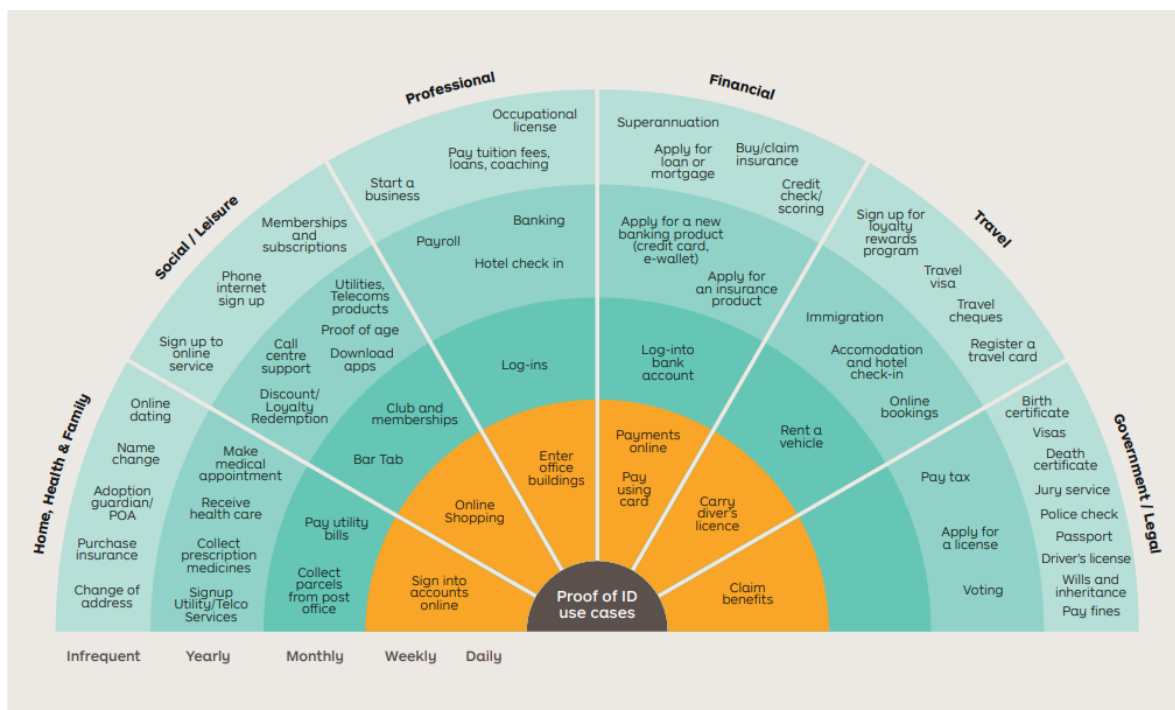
Proof of ID use cases

Home, Health & Family

Online dating

Name change

Adoption guardian/ POA

Purchase insurance

Change of address

Make medical appointment

Receive health care

Collect prescription medicines

Signup Utility/Telco Services

Pay utility bills

Collect parcels from post office

Sign into accounts online

Social / Leisure

Memberships and subscriptions

Phone internet sign up

Sign up to online service

Call centre support

Discount/ Loyalty Redemption

Utilities, Telecoms products

Proof of age

Download apps

Club and memberships

Bar Tab

Online Shopping

Professional

Occupational license

Pay tuition fees, loans, coaching

Start a business

Banking

Payroll

Hotel check in

Log-ins

Enter office buildings

Financial

Superannuation

Apply for loan or mortgage

Buy/claim insurance

Credit check/ scoring

Apply for a new banking product (credit card, e-wallet)

Apply for an insurance product

Log-into bank account

Payments online

Pay using card

Carry diver's licence

Travel

Sign up for loyalty rewards program

Travel visa

Travel cheques

Register a travel card

Immigration

Accomodation and hotel check-in

Online bookings

Rent a vehicle

Claim benefits

Government / Legal

Birth certificate

Visas

Death certificate

Jury service

Police check

Passport

Driver's license

Wills and inheritance

Pay fines

Pay tax

Apply for a license

Voting

Infrequent Yearly Monthly Weekly Daily